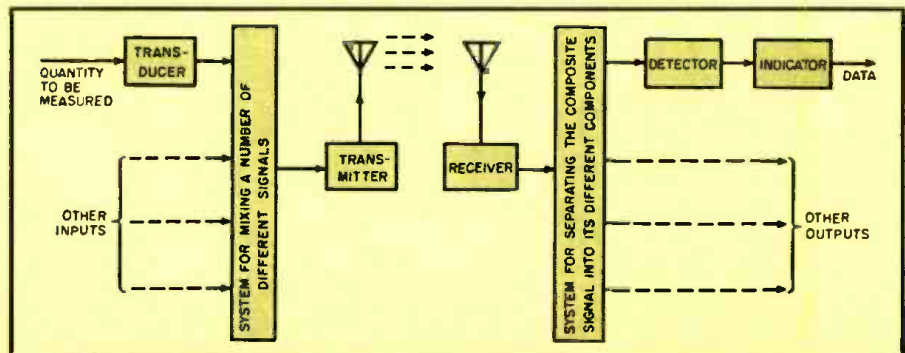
QUANTITY TO BE MEASURED

TRANSDUCER

SYSTEM FOR MIXING A NUMBER OF DIFFERENT SIGNALS

OTHER INPUTS

TRANSMITTER

RECEIVER

SYSTEM FOR SEPARATING THE COMPOSITE SIGNAL INTO ITS DIFFERENT COMPONENTS

DETECTOR

INDICATOR

DATA

OTHER OUTPUTS